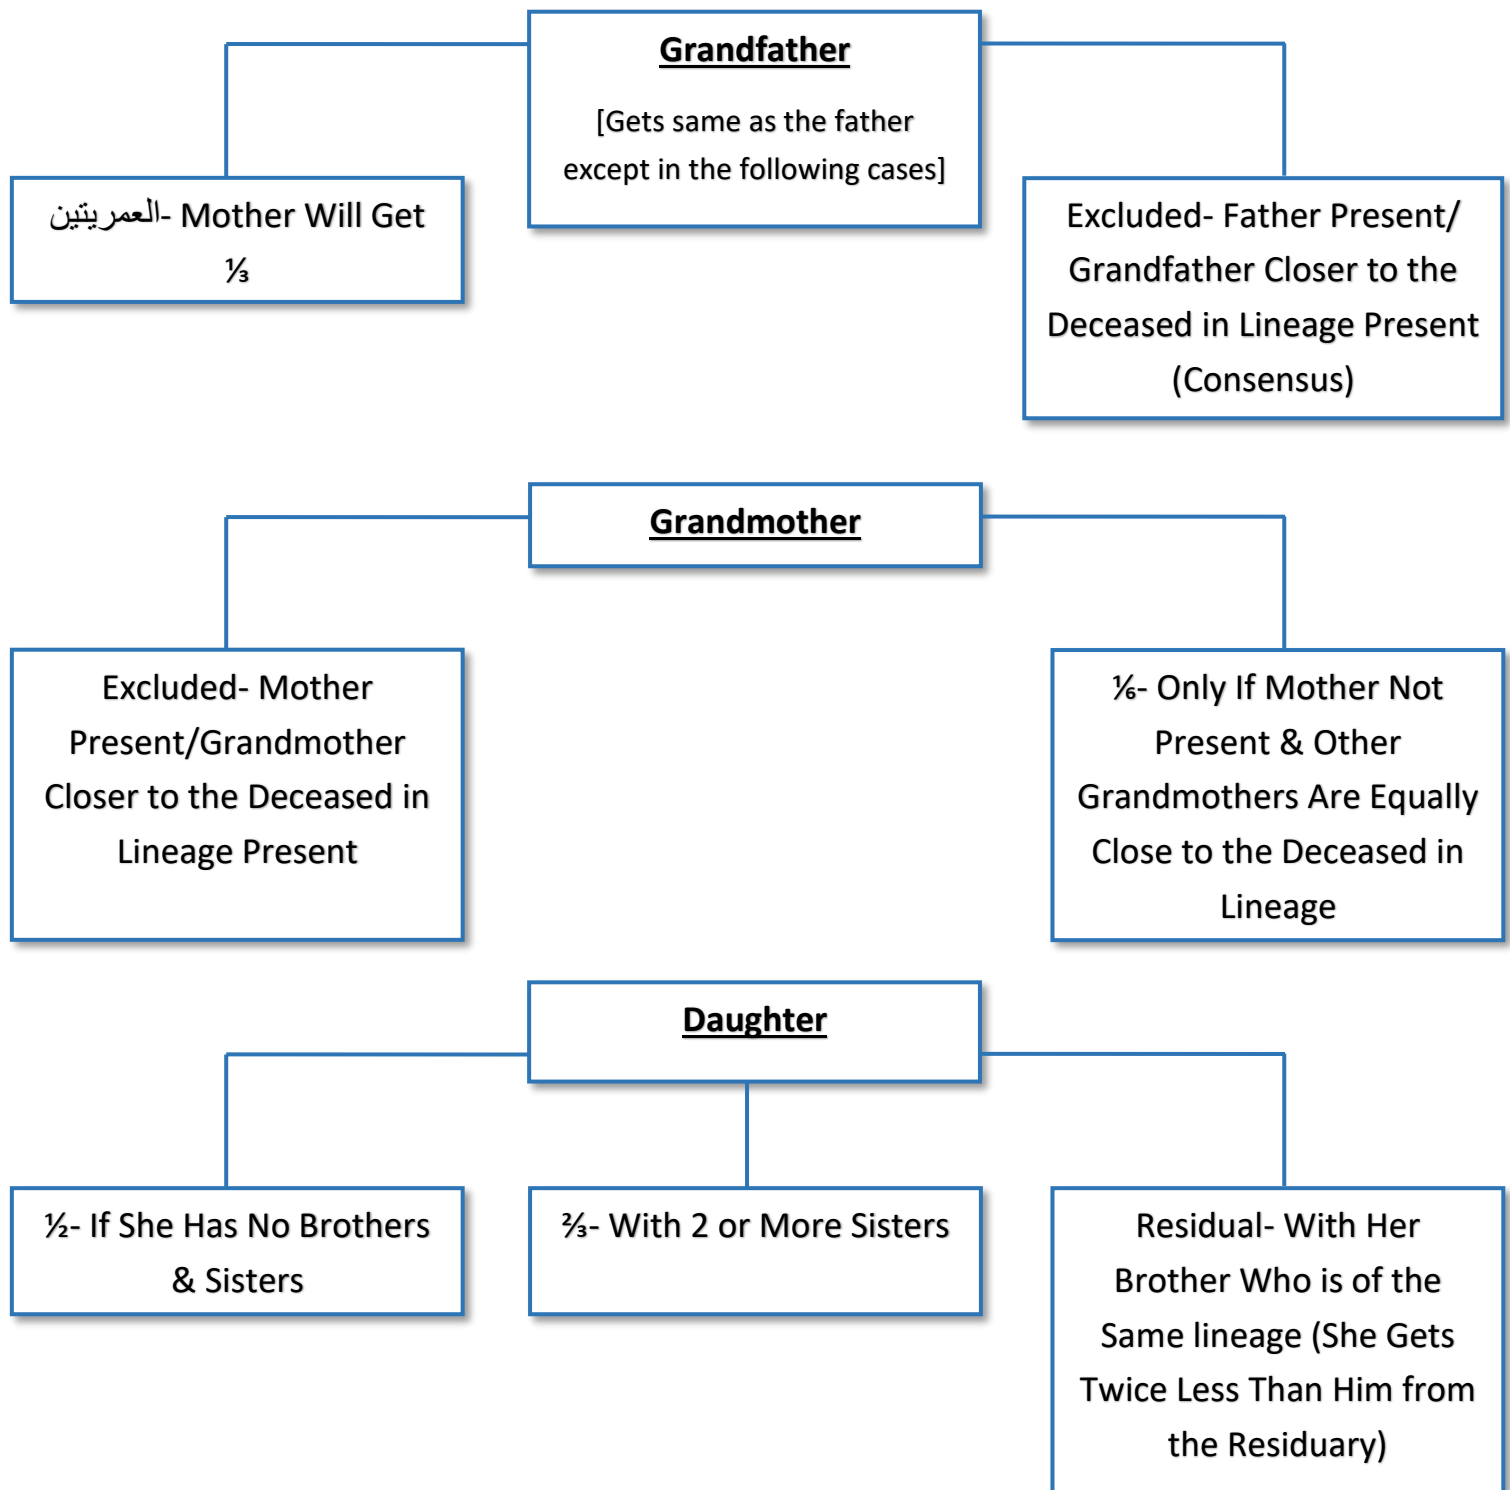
Grandfather

[Gets same as the father except in the following cases]

العمريتين- Mother Will Get ⅓

Excluded- Father Present/ Grandfather Closer to the Deceased in Lineage Present (Consensus)

Grandmother

Excluded- Mother Present/Grandmother Closer to the Deceased in Lineage Present

⅙- Only If Mother Not Present & Other Grandmothers Are Equally Close to the Deceased in Lineage

Daughter

½- If She Has No Brothers & Sisters

⅔- With 2 or More Sisters

Residual- With Her Brother Who is of the Same lineage (She Gets Twice Less Than Him from the Residuary)